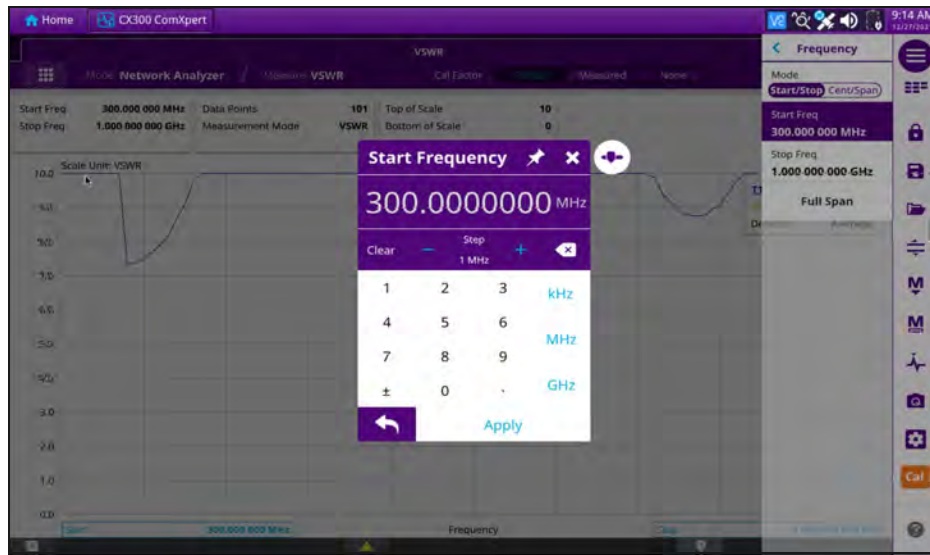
Home CX300 ComXpert

9:14 AM

VSWR

Mode Network Analyzer Measure VSWR Cal Factor Measured None

Start Freq 300.000 000 MHz Data Points 101 Top of Scale 10
Stop Freq 1.000 000 000 GHz Measurement Mode VSWR Bottom of Scale 0

Scale Unit: VSWR

10.0
9.0
8.0
7.0
6.0
5.0
4.0
3.0
2.0
1.0
0.0

Start 300.000 000 MHz Frequency Stop

Start Frequency

300.0000000 MHz

Clear − Step 1 MHz +

1 2 3 kHz
4 5 6 MHz
7 8 9
± 0 . GHz

Apply

Frequency

Mode
Start/Stop Cent/Span

Start Freq
300.000 000 MHz

Stop Freq
1.000 000 000 GHz

Full Span

Cal